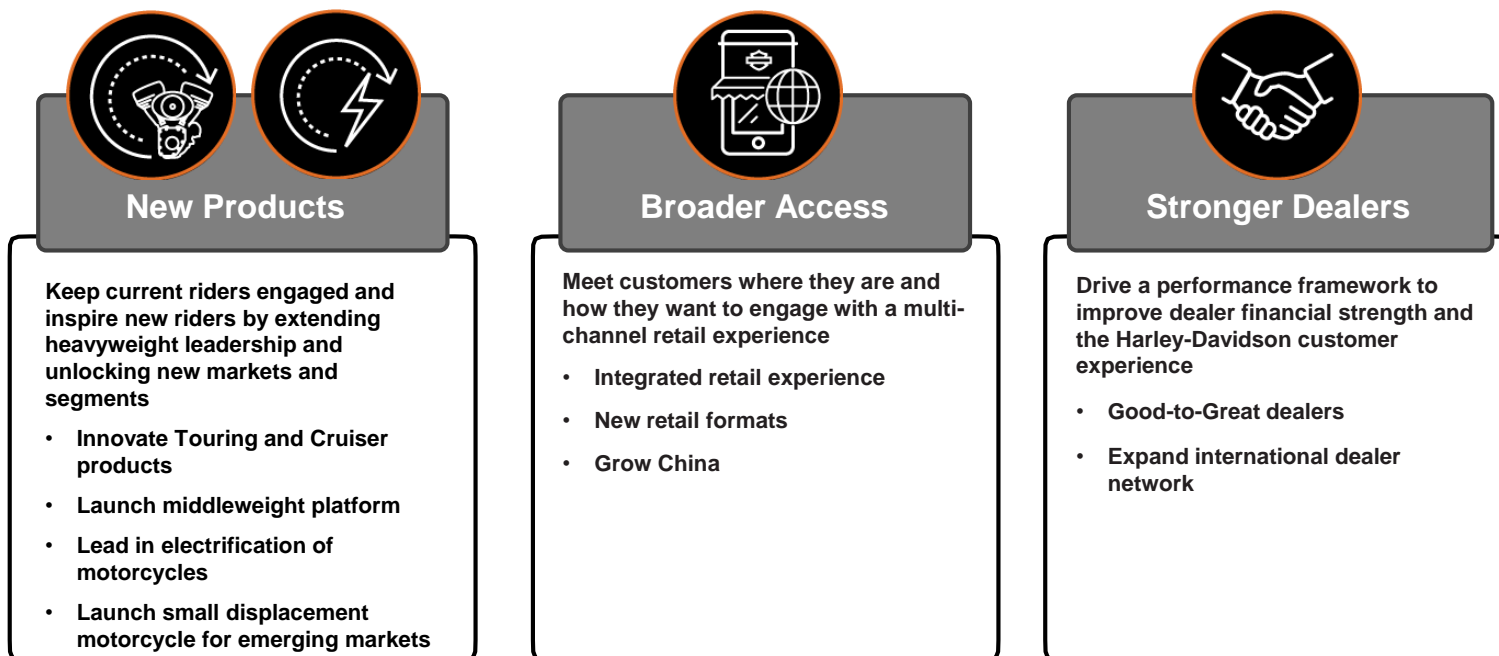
New Products

Keep current riders engaged and inspire new riders by extending heavyweight leadership and unlocking new markets and segments

- Innovate Touring and Cruiser products
- Launch middleweight platform
- Lead in electrification of motorcycles
- Launch small displacement motorcycle for emerging markets

Broader Access

Meet customers where they are and how they want to engage with a multi-channel retail experience

- Integrated retail experience
- New retail formats
- Grow China

Stronger Dealers

Drive a performance framework to improve dealer financial strength and the Harley-Davidson customer experience

- Good-to-Great dealers
- Expand international dealer network